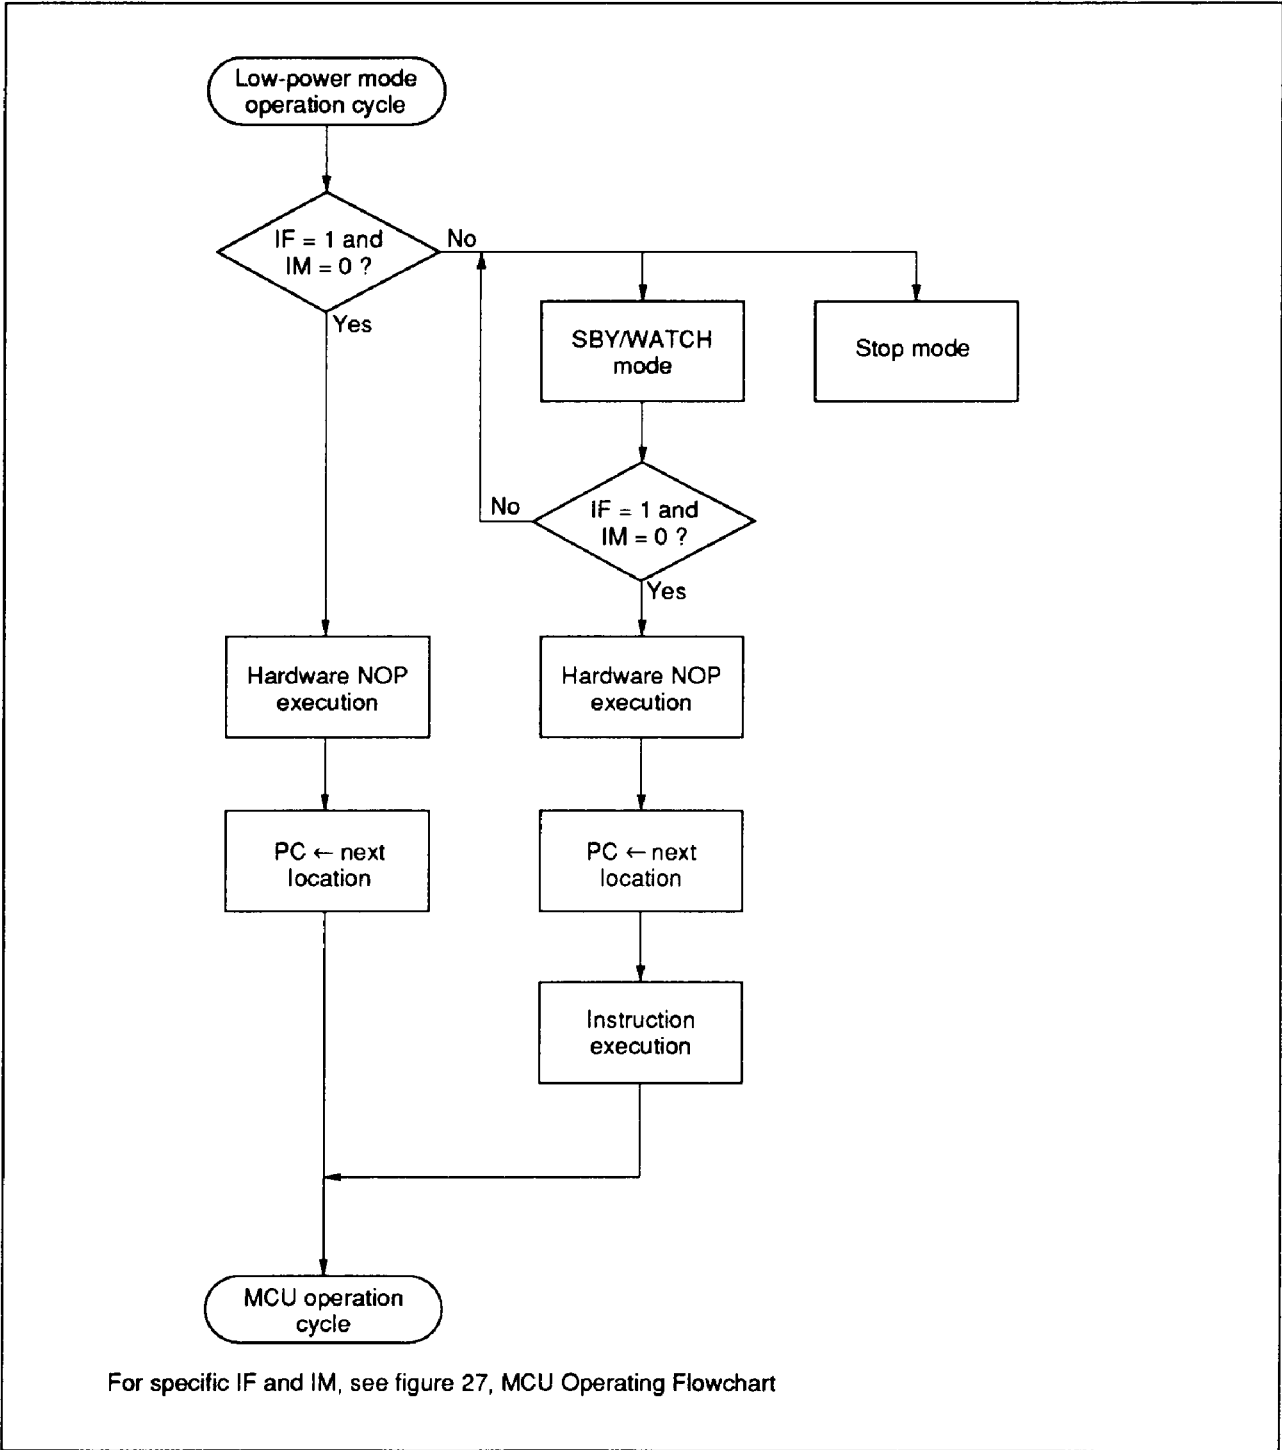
Low-power mode operation cycle

IF = 1 and IM = 0 ?

No

Yes

SBY/WATCH mode

Stop mode

No

IF = 1 and IM = 0 ?

Yes

Hardware NOP execution

Hardware NOP execution

PC $\leftarrow$ next location

PC $\leftarrow$ next location

Instruction execution

MCU operation cycle

For specific IF and IM, see figure 27, MCU Operating Flowchart